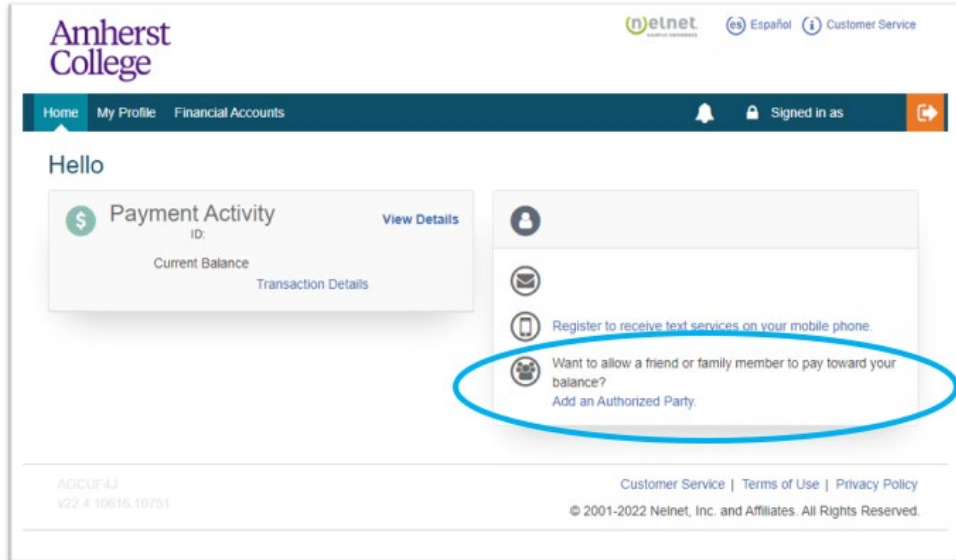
Amherst College

nelnet CAMPUS COMMERCE

(es) Español (i) Customer Service

Home My Profile Financial Accounts

Signed in as

Hello

Payment Activity
ID:
View Details

Current Balance
Transaction Details

Register to receive text services on your mobile phone.

Want to allow a friend or family member to pay toward your balance?
Add an Authorized Party.

AGCUF4J
v22.4.10616.10751

Customer Service | Terms of Use | Privacy Policy

© 2001-2022 Nelnet, Inc. and Affiliates. All Rights Reserved.